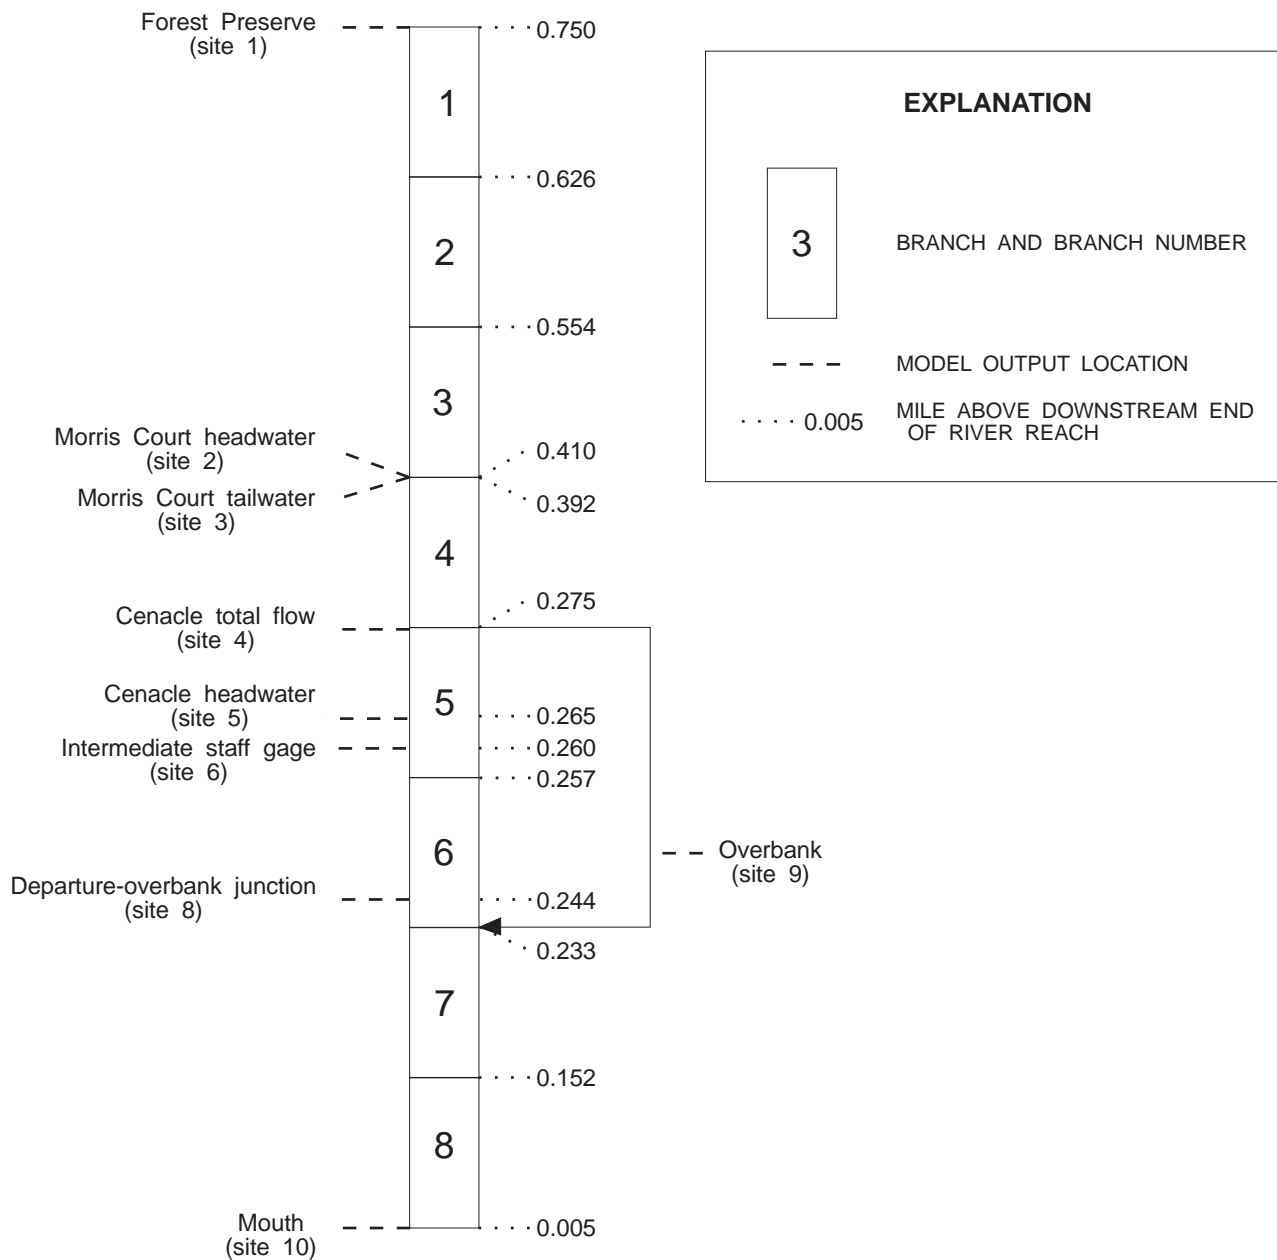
Forest Preserve
(site 1)

0.750

1

0.626

2

0.554

3

Morris Court headwater
(site 2)

Morris Court tailwater
(site 3)

0.410

0.392

4

Cenacle total flow
(site 4)

0.275

5

Cenacle headwater
(site 5)

0.265

Intermediate staff gage
(site 6)

0.260

0.257

6

Overbank
(site 9)

Departure-overbank junction
(site 8)

0.244

0.233

7

0.152

8

Mouth
(site 10)

0.005

EXPLANATION

3 BRANCH AND BRANCH NUMBER

MODEL OUTPUT LOCATION

0.005 MILE ABOVE DOWNSTREAM END OF RIVER REACH